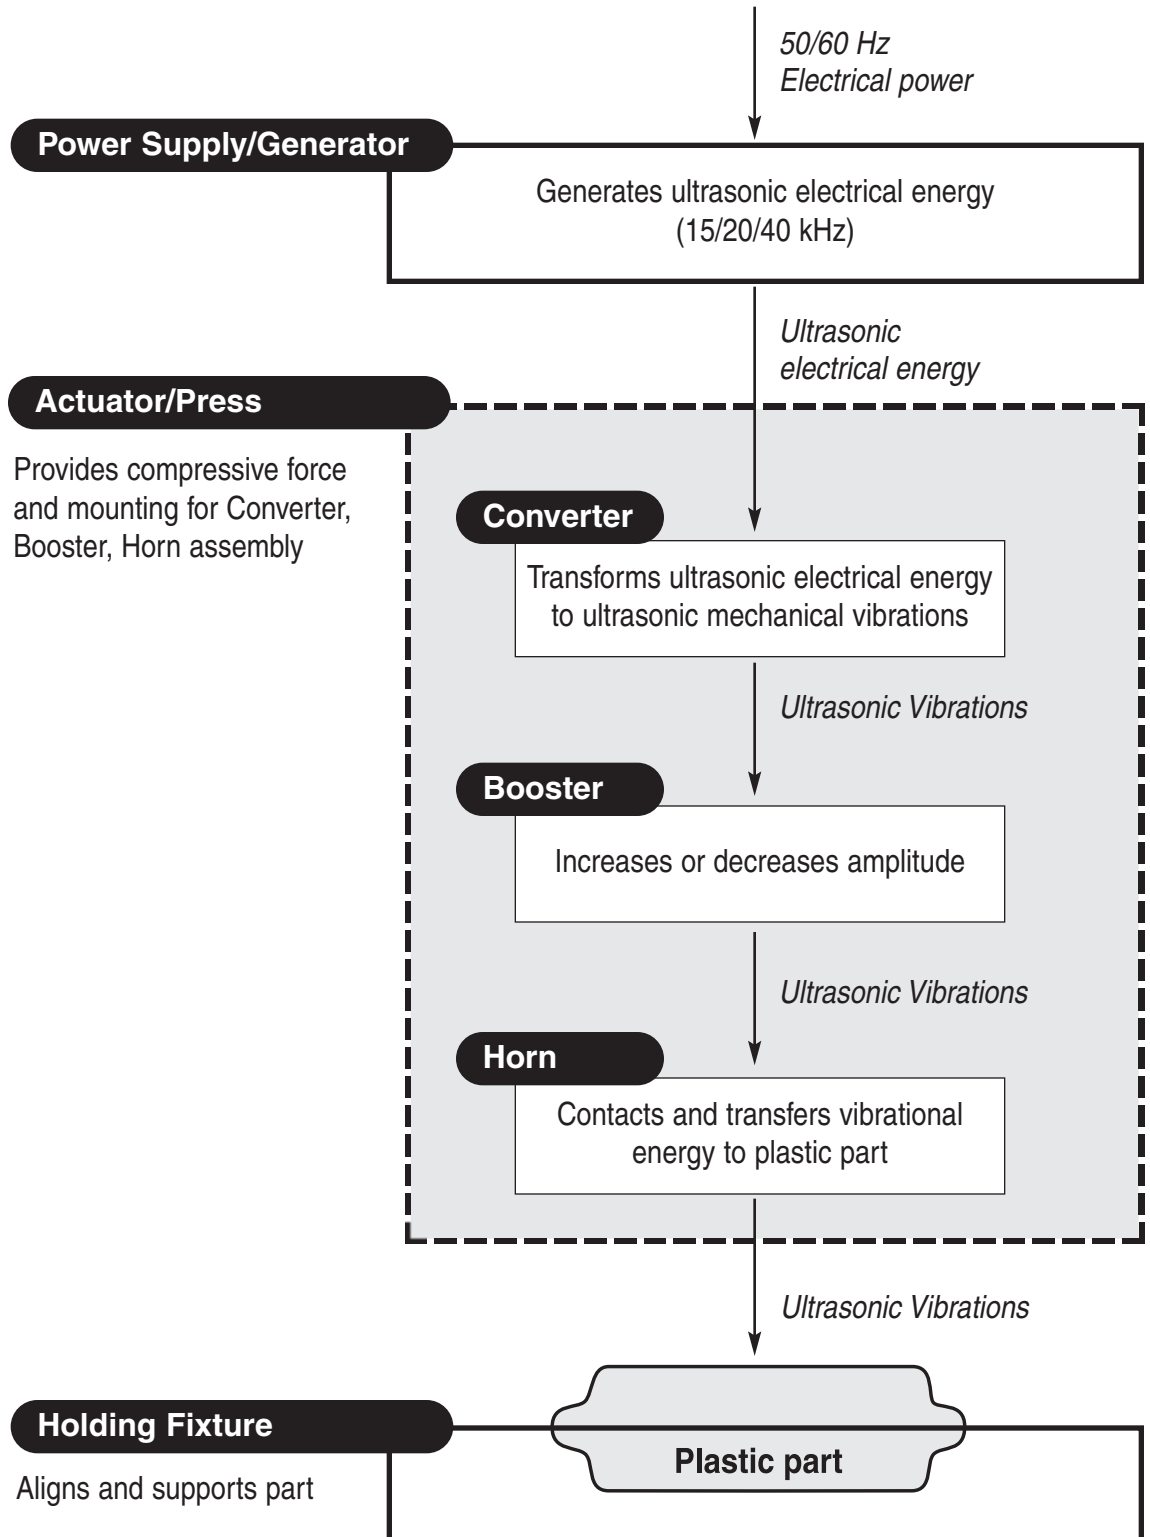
50/60 Hz
Electrical power

Power Supply/Generator

Generates ultrasonic electrical energy (15/20/40 kHz)

Ultrasonic electrical energy

Actuator/Press

Provides compressive force and mounting for Converter, Booster, Horn assembly

Converter

Transforms ultrasonic electrical energy to ultrasonic mechanical vibrations

Ultrasonic Vibrations

Booster

Increases or decreases amplitude

Ultrasonic Vibrations

Horn

Contacts and transfers vibrational energy to plastic part

Ultrasonic Vibrations

Holding Fixture

Aligns and supports part

Plastic part